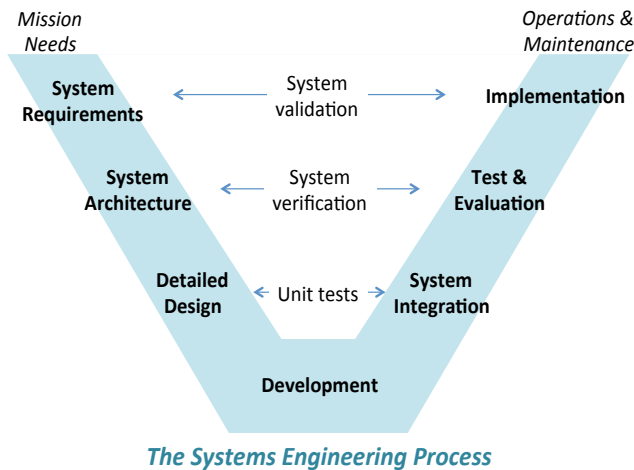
Mission Needs

Operations & Maintenance

System Requirements

System validation

Implementation

System Architecture

System verification

Test & Evaluation

Detailed Design

Unit tests

System Integration

Development

The Systems Engineering Process